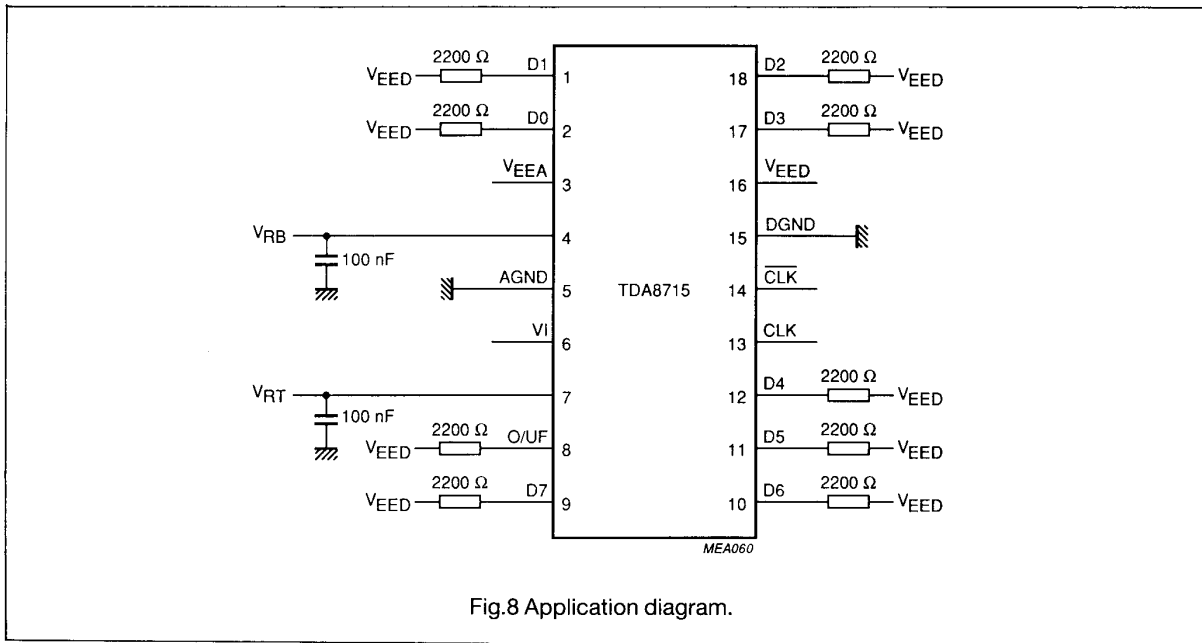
$V_{EED}$ 2200 Ω D1 1
$V_{EED}$ 2200 Ω D0 2
$V_{EEA}$ 3
$V_{RB}$ 4
100 nF
AGND 5
Vi 6
$V_{RT}$ 7
100 nF
$V_{EED}$ 2200 Ω O/UF 8
$V_{EED}$ 2200 Ω D7 9

TDA8715

18 D2 2200 Ω $V_{EED}$
17 D3 2200 Ω $V_{EED}$
16 $V_{EED}$
15 DGND
14 $\overline{CLK}$
13 CLK
12 D4 2200 Ω $V_{EED}$
11 D5 2200 Ω $V_{EED}$
10 D6 2200 Ω $V_{EED}$

MEA060

Fig.8 Application diagram.